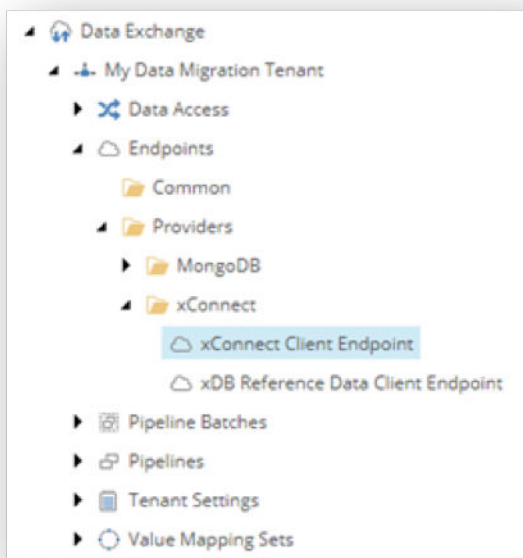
Data Exchange

My Data Migration Tenant

Data Access

Endpoints

Common

Providers

MongoDB

xConnect

xConnect Client Endpoint

xDB Reference Data Client Endpoint

Pipeline Batches

Pipelines

Tenant Settings

Value Mapping Sets